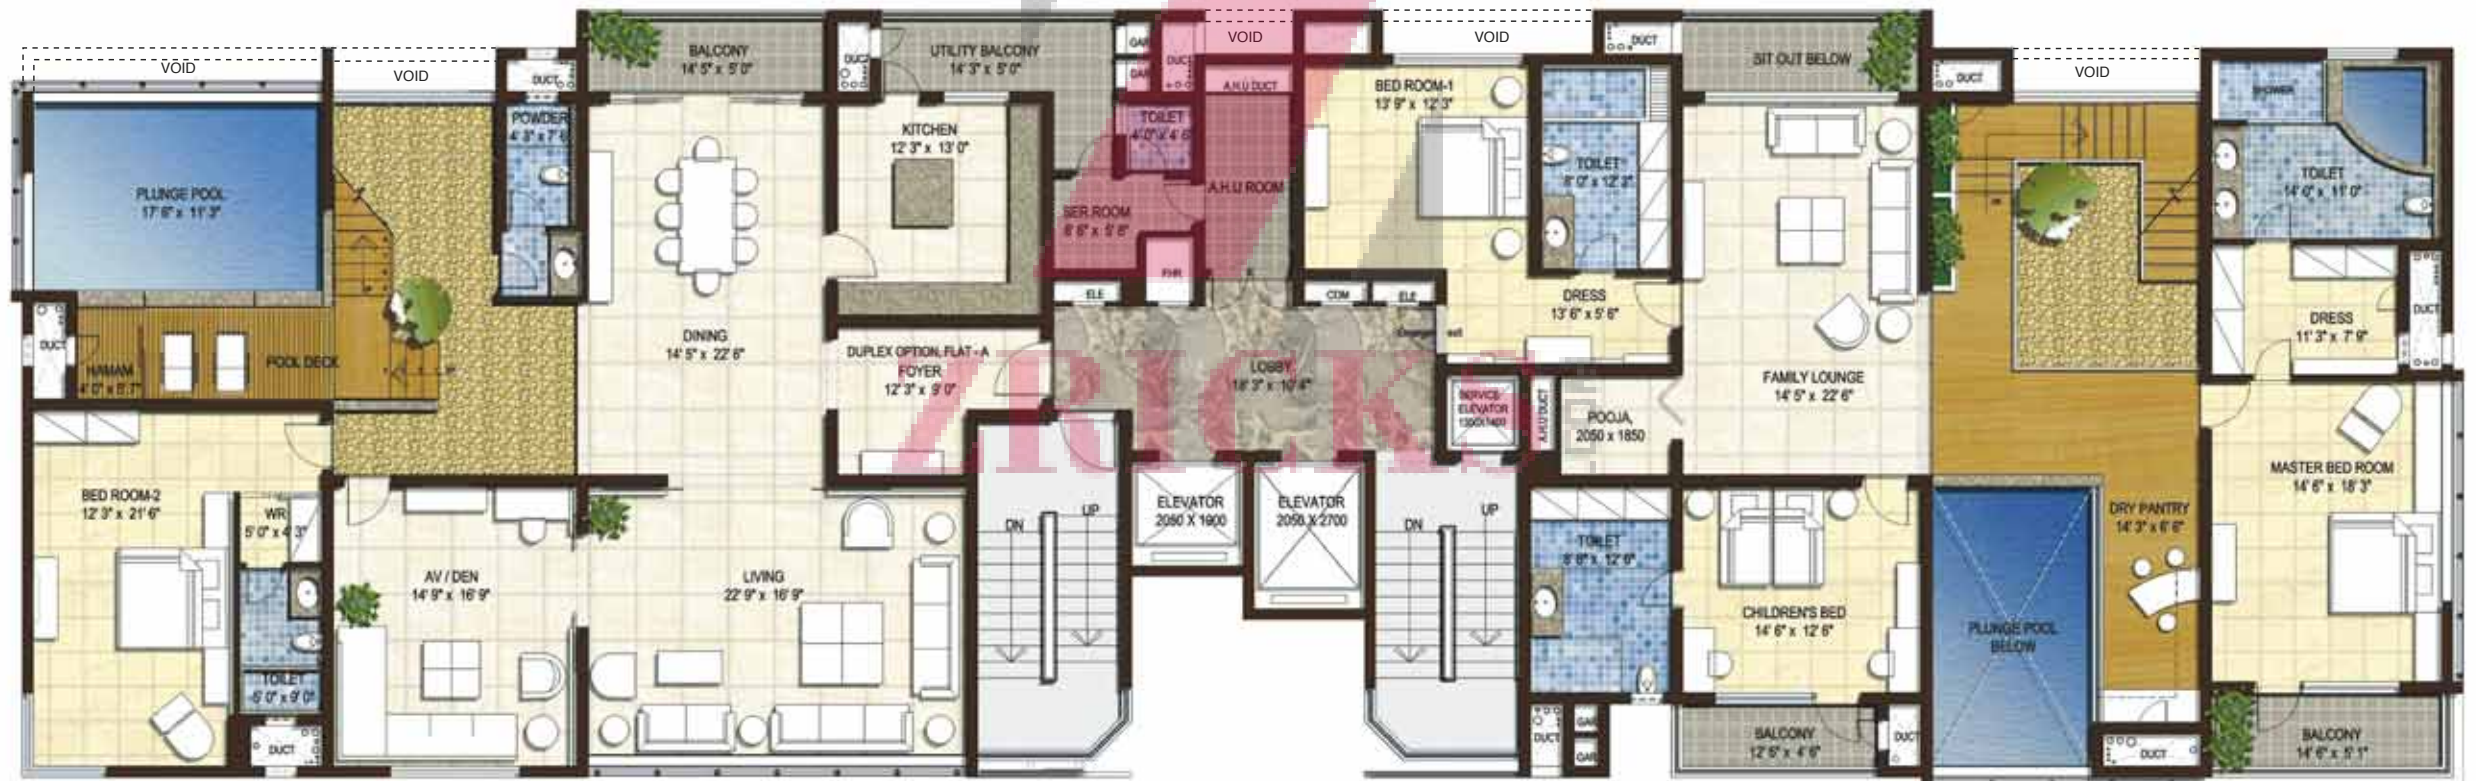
VOID
VOID
BALCONY
14' 5" x 5' 0"
DUCT
UTILITY BALCONY
14' 3" x 5' 0"
GAR
GAR
VOID
DUCT
A.H.U DUCT
VOID
DUCT
SIT OUT BELOW
DUCT
VOID
DUCT
POWDER
4' 3" x 7' 6"
KITCHEN
12' 3" x 13' 0"
TOILET
4' 0" x 4' 6"
BED ROOM-1
13' 9" x 12' 3"
SHOWER
PLUNGE POOL
17' 6" x 11' 3"
A.H.U ROOM
TOILET
8' 0" x 12' 3"
TOILET
14' 0" x 11' 0"
SER.ROOM
6' 6" x 5' 6"
FHR
ELE
COM
ELE
DRESS
13' 6" x 5' 6"
DRESS
11' 3" x 7' 9"
DUCT
DUCT
HAMAM
4' 0" x 5' 7"
POOL DECK
DINING
14' 5" x 22' 6"
DUPLEX OPTION, FLAT - A
FOYER
12' 3" x 9' 0"
LOBBY
18' 3" x 10' 4"
FAMILY LOUNGE
14' 5" x 22' 6"
SERVICE ELEVATOR
1350X1400
A.H.U DUCT
POOJA
2050 x 1850
BED ROOM-2
12' 3" x 21' 6"
WR
5' 0" x 4' 3"
AV / DEN
14' 9" x 16' 9"
LIVING
22' 9" x 16' 9"
DN
UP
ELEVATOR
2080 X 1800
ELEVATOR
2050 X 2700
DN
UP
TOILET
8' 6" x 12' 6"
CHILDREN'S BED
14' 6" x 12' 6"
PLUNGE POOL
BELOW
DRY PANTRY
14' 3" x 6' 6"
MASTER BED ROOM
14' 6" x 18' 3"
TOILET
5' 0" x 9' 0"
DUCT
DUCT
GAR
GAR
BALCONY
12' 6" x 4' 6"
DUCT
DUCT
BALCONY
14' 6" x 5' 1"
ZRICKS